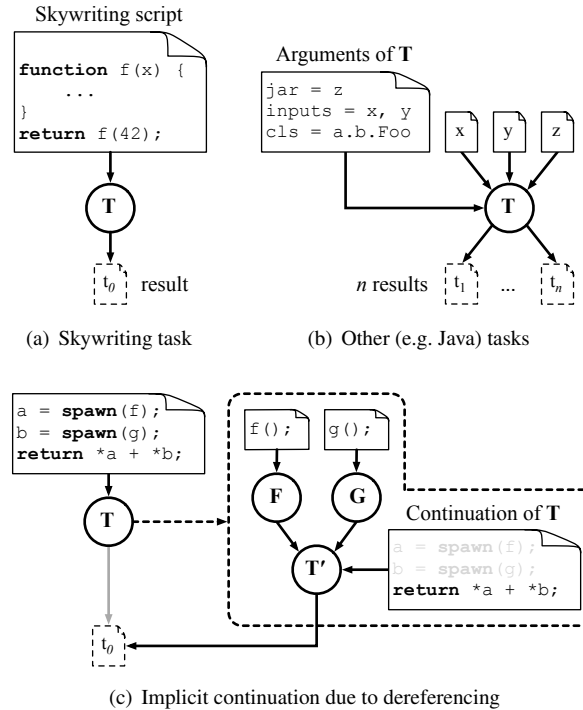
Skywriting script

function f(x) {
...
}
return f(42);

T

$t_0$ result

(a) Skywriting task

Arguments of T

jar = z
inputs = x, y
cls = a.b.Foo

x y z

T

n results $t_1$ ... $t_n$

(b) Other (e.g. Java) tasks

a = spawn(f);
b = spawn(g);
return *a + *b;

T

$t_0$

f(); g();

F G

T′

Continuation of T

a = spawn(f);
b = spawn(g);
return *a + *b;

(c) Implicit continuation due to dereferencing